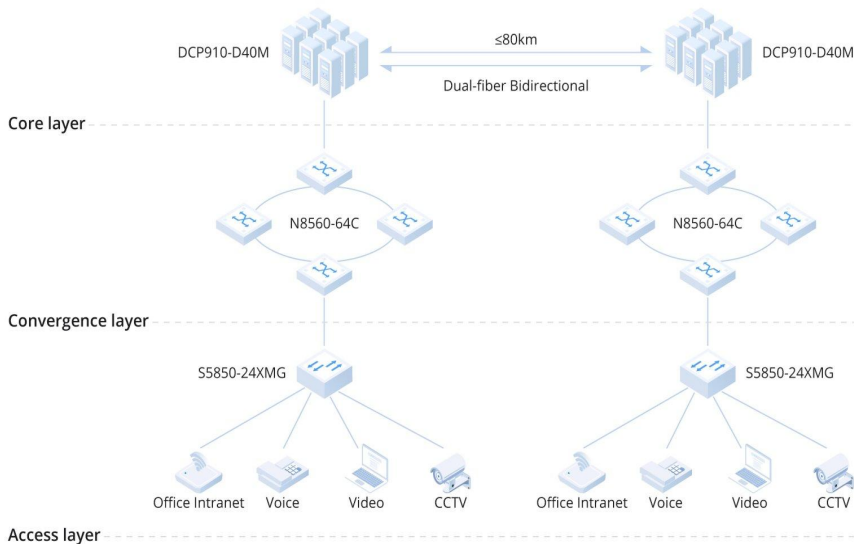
DCP910-D40M

≤80km

Dual-fiber Bidirectional

DCP910-D40M

Core layer

N8560-64C

N8560-64C

Convergence layer

S5850-24XMG

S5850-24XMG

Office Intranet

Voice

Video

CCTV

Office Intranet

Voice

Video

CCTV

Access layer